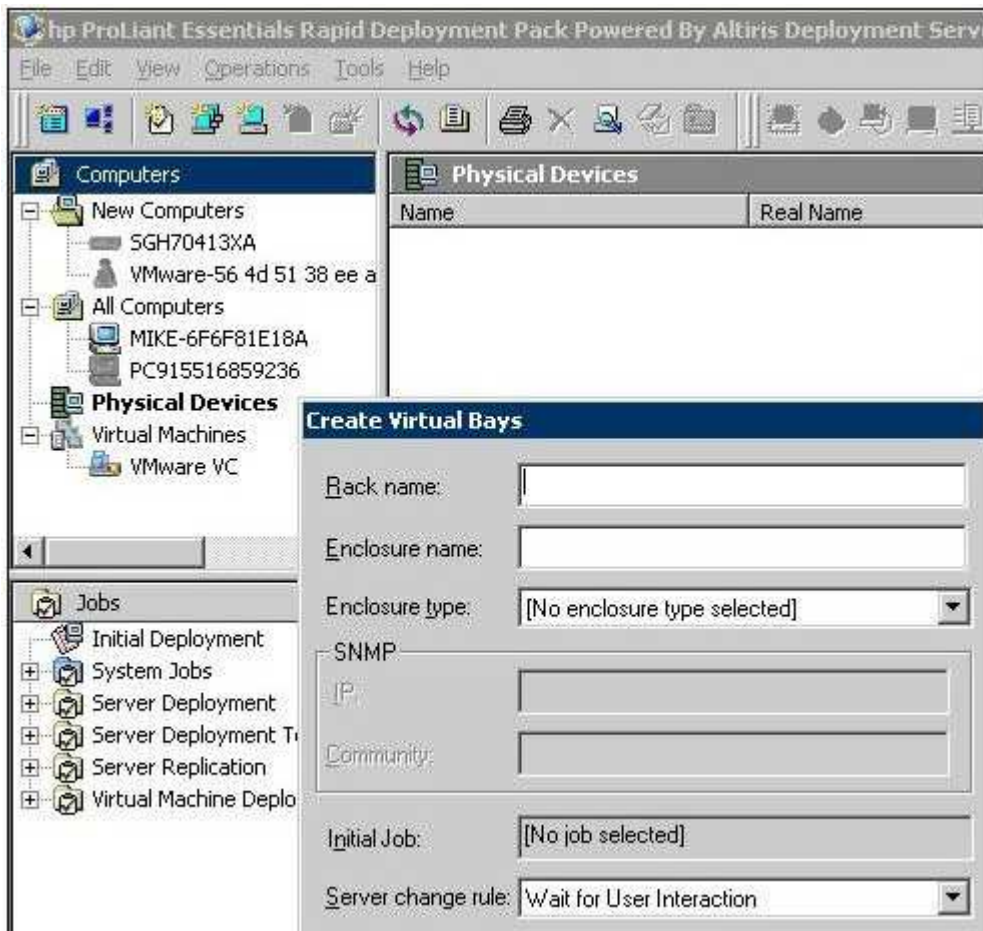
hp ProLiant Essentials Rapid Deployment Pack Powered By Altiris Deployment Serv

File Edit View Operations Tools Help

Computers
New Computers
SGH70413XA
VMware-56 4d 51 38 ee a
All Computers
MIKE-6F6F81E18A
PC915516859236
Physical Devices
Virtual Machines
VMware VC

Jobs
Initial Deployment
System Jobs
Server Deployment
Server Deployment T
Server Replication
Virtual Machine Deplo

Physical Devices

| Name | Real Name |
|---|---|

Create Virtual Bays

Rack name:

Enclosure name:

Enclosure type: [No enclosure type selected]

SNMP

IP:

Community:

Initial Job: [No job selected]

Server change rule: Wait for User Interaction